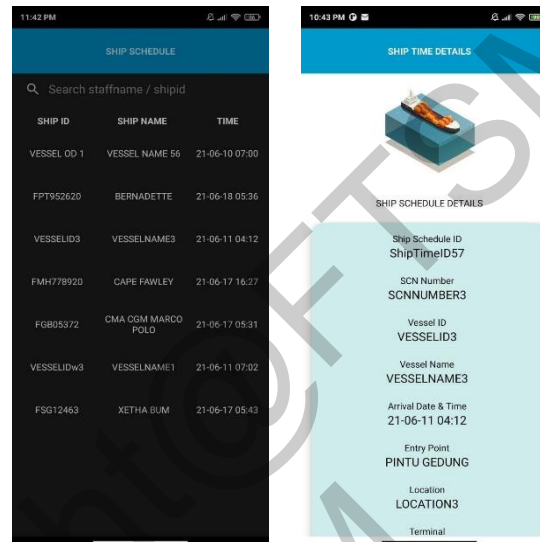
11:42 PM

SHIP SCHEDULE

Search staffname / shipid

| SHIP ID | SHIP NAME | TIME |
|---|---|---|
| VESSEL OD 1 | VESSEL NAME 56 | 21-06-10 07:00 |
| FPT952620 | BERNADETTE | 21-06-18 05:36 |
| VESSELID3 | VESSELNAME3 | 21-06-11 04:12 |
| FMH778920 | CAPE FAWLEY | 21-06-17 16:27 |
| FGB05372 | CMA CGM MARCO POLO | 21-06-17 05:31 |
| VESSELIDw3 | VESSELNAME1 | 21-06-11 07:02 |
| FSG12463 | XETHA BUM | 21-06-17 05:43 |

10:43 PM

SHIP TIME DETAILS

SHIP SCHEDULE DETAILS

Ship Schedule ID
ShipTimeID57

SCN Number
SCNNUMBER3

Vessel ID
VESSELID3

Vessel Name
VESSELNAME3

Arrival Date & Time
21-06-11 04:12

Entry Point
PINTU GEDUNG

Location
LOCATION3

Terminal